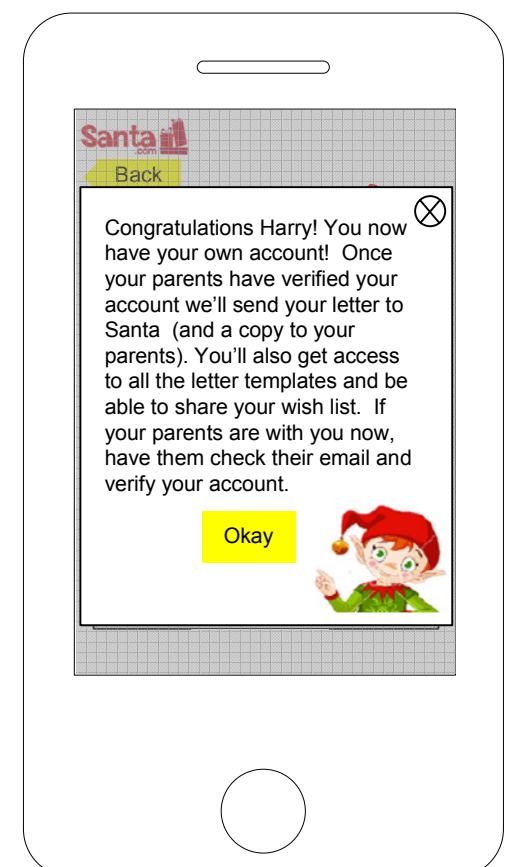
Santa .com

Back

Congratulations Harry! You now have your own account! Once your parents have verified your account we'll send your letter to Santa (and a copy to your parents). You'll also get access to all the letter templates and be able to share your wish list. If your parents are with you now, have them check their email and verify your account.

Okay